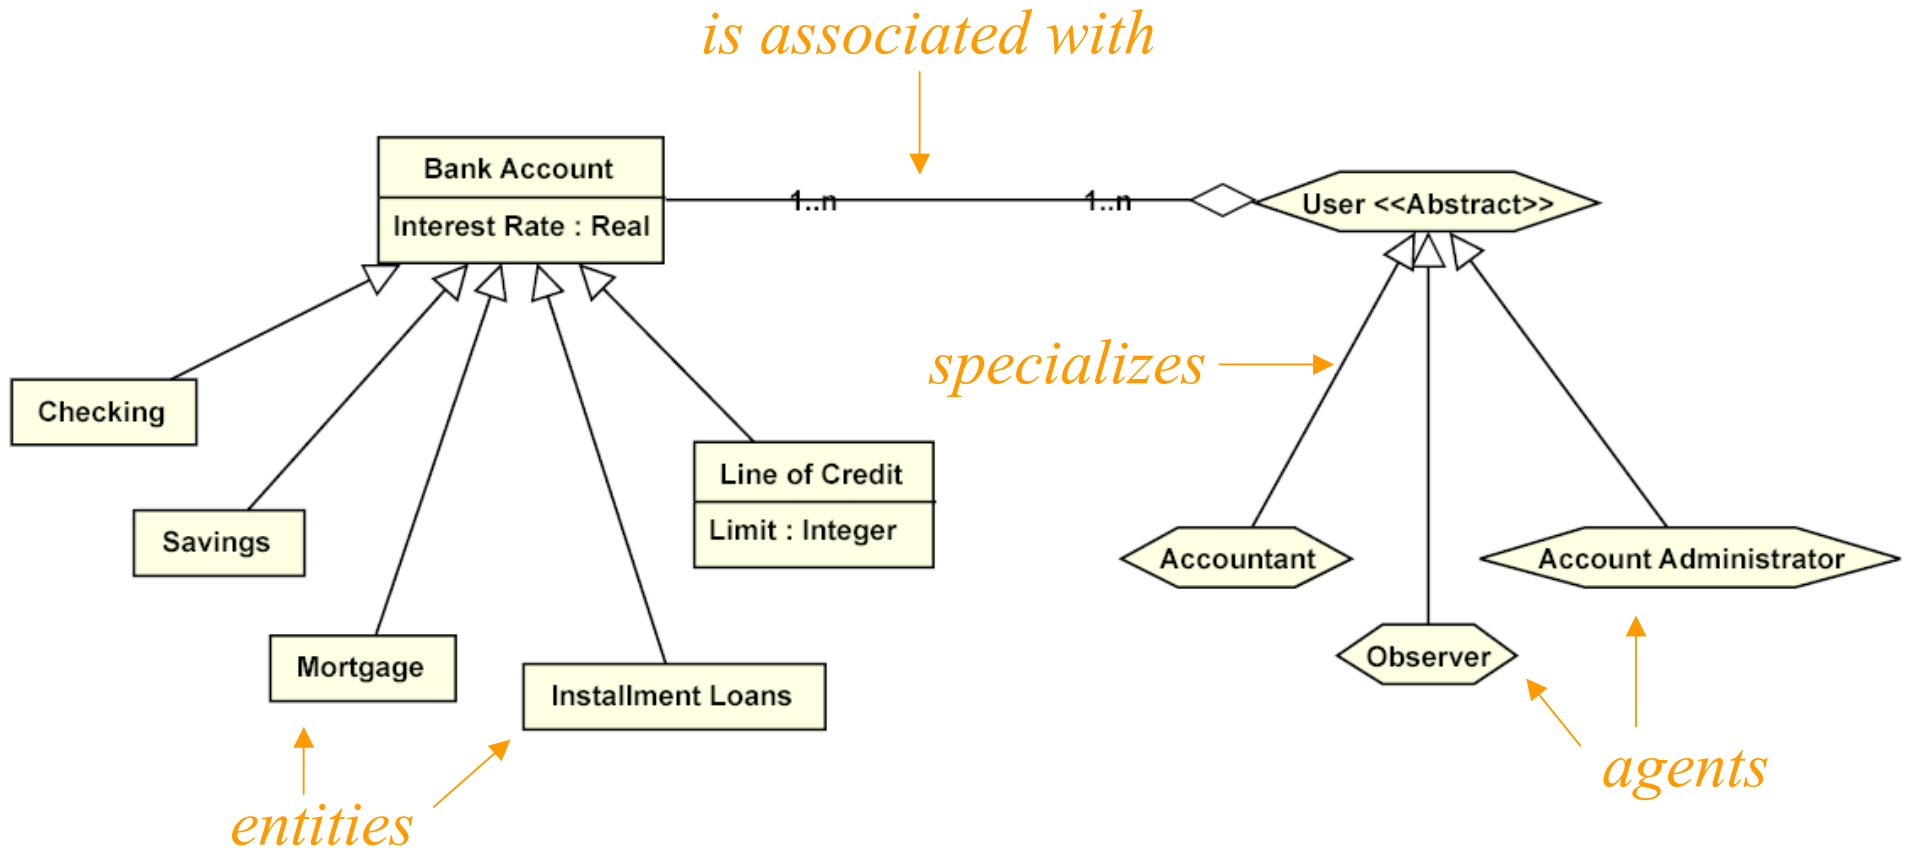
is associated with

Bank Account

Interest Rate : Real

1..n

1..n

User <<Abstract>>

specializes

Checking

Savings

Line of Credit

Limit : Integer

Mortgage

Installment Loans

Accountant

Account Administrator

Observer

entities

agents